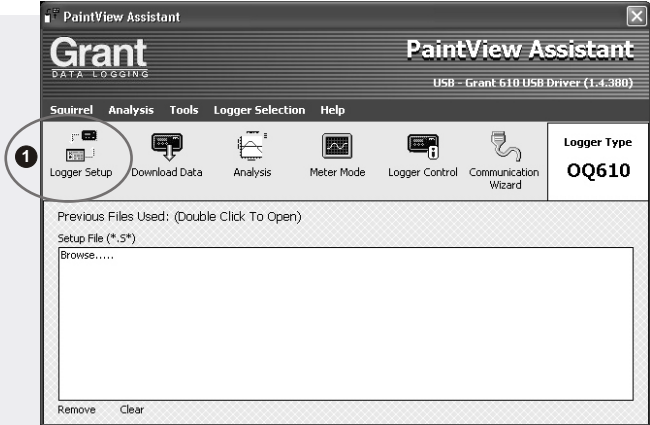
PaintView Assistant

Grant
DATA LOGGING

PaintView Assistant
USB - Grant 610 USB Driver (1.4.380)

Squirrel Analysis Tools Logger Selection Help

1

Logger Setup Download Data Analysis Meter Mode Logger Control Communication Wizard

Logger Type
OQ610

Previous Files Used: (Double Click To Open)
Setup File (*.S*)
Browse.....

Remove Clear